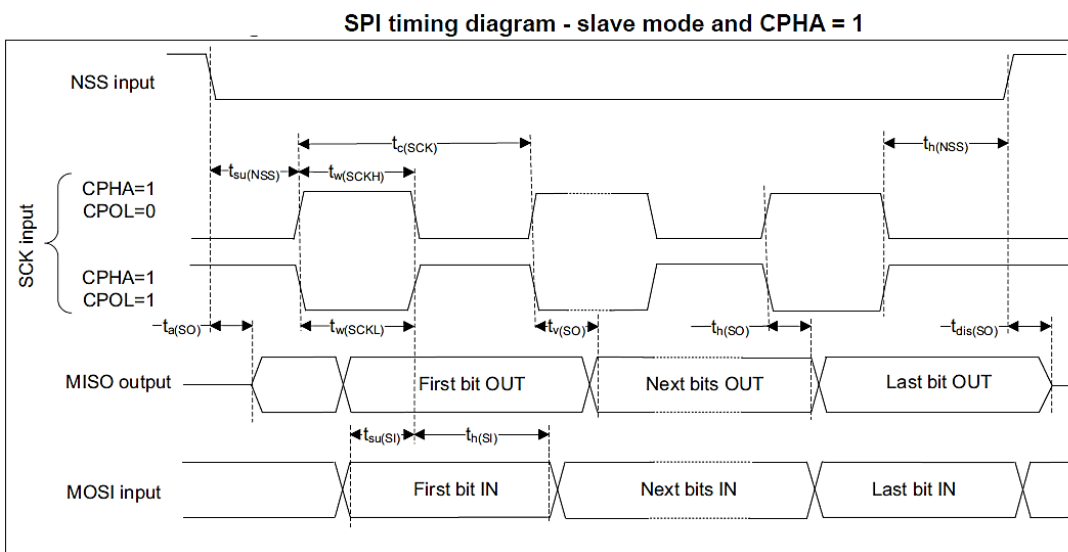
SPI timing diagram - slave mode and CPHA = 1

NSS input

$t_{c(SCK)}$

$t_{su(NSS)}$ $t_{w(SCKH)}$

$t_{h(NSS)}$

SCK input

CPHA=1
CPOL=0

CPHA=1
CPOL=1

$t_{a(SO)}$ $t_{w(SCKL)}$ $t_{v(SO)}$ $t_{h(SO)}$ $t_{dis(SO)}$

MISO output

First bit OUT

Next bits OUT

Last bit OUT

$t_{su(SI)}$ $t_{h(SI)}$

MOSI input

First bit IN

Next bits IN

Last bit IN